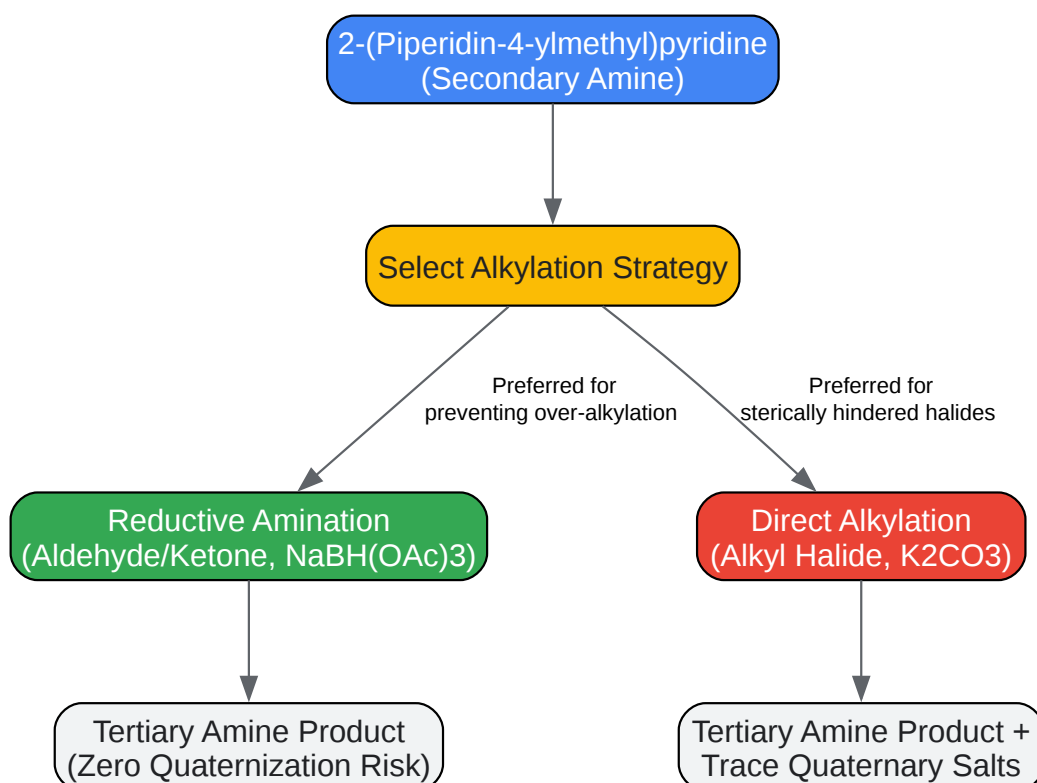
2-(Piperidin-4-ylmethyl)pyridine
(Secondary Amine)

Select Alkylation Strategy

Preferred for
preventing over-alkylation

Preferred for
sterically hindered halides

Reductive Amination
(Aldehyde/Ketone, NaBH(OAc)3)

Direct Alkylation
(Alkyl Halide, K2CO3)

Tertiary Amine Product
(Zero Quaternization Risk)

Tertiary Amine Product +
Trace Quaternary Salts